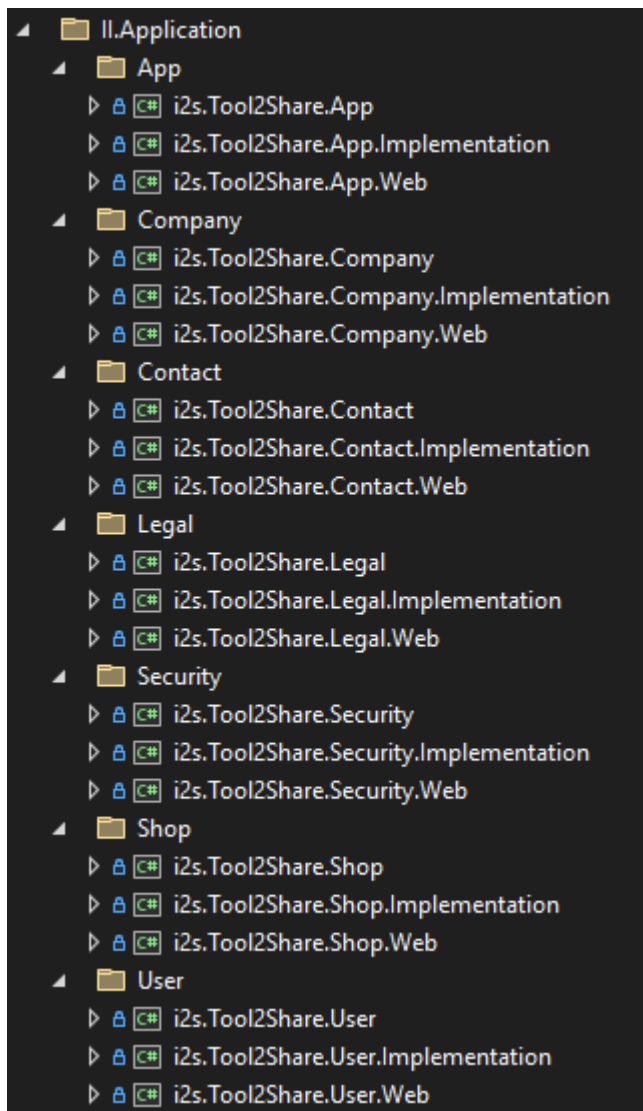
II.Application
App
C# i2s.Tool2Share.App
C# i2s.Tool2Share.App.Implementation
C# i2s.Tool2Share.App.Web
Company
C# i2s.Tool2Share.Company
C# i2s.Tool2Share.Company.Implementation
C# i2s.Tool2Share.Company.Web
Contact
C# i2s.Tool2Share.Contact
C# i2s.Tool2Share.Contact.Implementation
C# i2s.Tool2Share.Contact.Web
Legal
C# i2s.Tool2Share.Legal
C# i2s.Tool2Share.Legal.Implementation
C# i2s.Tool2Share.Legal.Web
Security
C# i2s.Tool2Share.Security
C# i2s.Tool2Share.Security.Implementation
C# i2s.Tool2Share.Security.Web
Shop
C# i2s.Tool2Share.Shop
C# i2s.Tool2Share.Shop.Implementation
C# i2s.Tool2Share.Shop.Web
User
C# i2s.Tool2Share.User
C# i2s.Tool2Share.User.Implementation
C# i2s.Tool2Share.User.Web